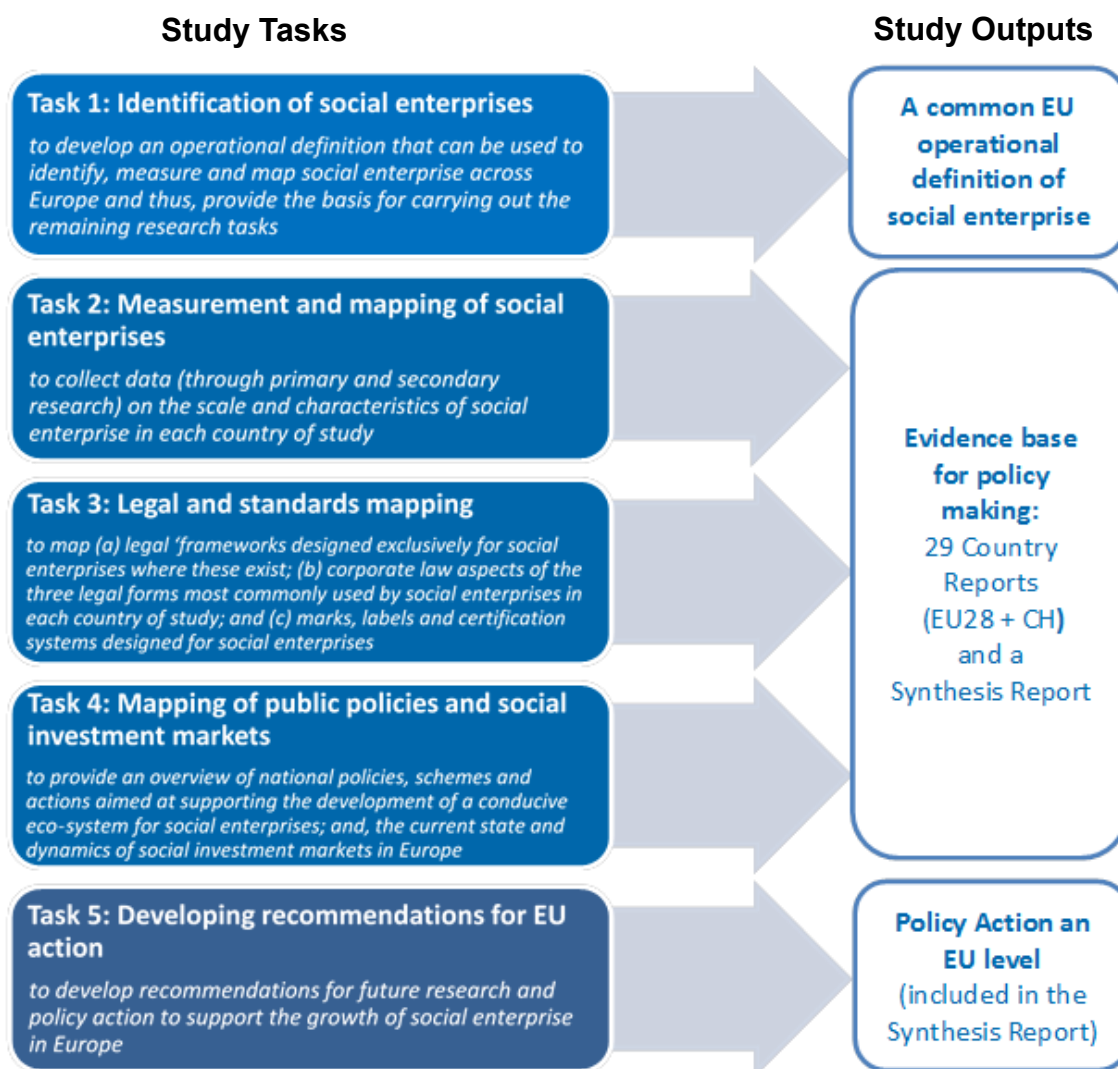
Study Tasks

Study Outputs

Task 1: Identification of social enterprises

to develop an operational definition that can be used to identify, measure and map social enterprise across Europe and thus, provide the basis for carrying out the remaining research tasks

A common EU operational definition of social enterprise

Task 2: Measurement and mapping of social enterprises

to collect data (through primary and secondary research) on the scale and characteristics of social enterprise in each country of study

Task 3: Legal and standards mapping

to map (a) legal 'frameworks designed exclusively for social enterprises where these exist; (b) corporate law aspects of the three legal forms most commonly used by social enterprises in each country of study; and (c) marks, labels and certification systems designed for social enterprises

Task 4: Mapping of public policies and social investment markets

to provide an overview of national policies, schemes and actions aimed at supporting the development of a conducive eco-system for social enterprises; and, the current state and dynamics of social investment markets in Europe

Evidence base for policy making:
29 Country Reports (EU28 + CH) and a Synthesis Report

Task 5: Developing recommendations for EU action

to develop recommendations for future research and policy action to support the growth of social enterprise in Europe

Policy Action an EU level
(included in the Synthesis Report)